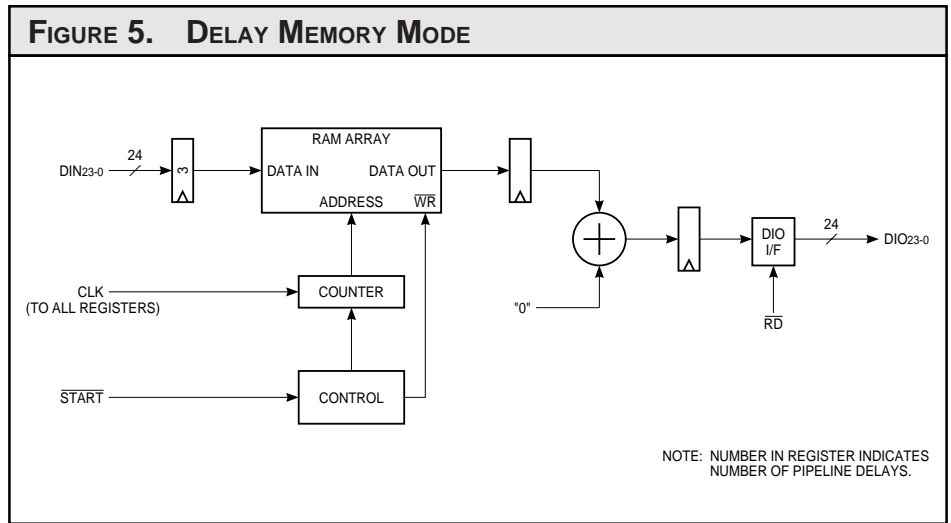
FIGURE 5. DELAY MEMORY MODE

$DIN_{23-0}$

24

3

RAM ARRAY

DATA IN

DATA OUT

ADDRESS

$\overline{WR}$

CLK
(TO ALL REGISTERS)

COUNTER

$\overline{START}$

CONTROL

"0"

DIO
I/F

24

$DIO_{23-0}$

$\overline{RD}$

NOTE: NUMBER IN REGISTER INDICATES NUMBER OF PIPELINE DELAYS.